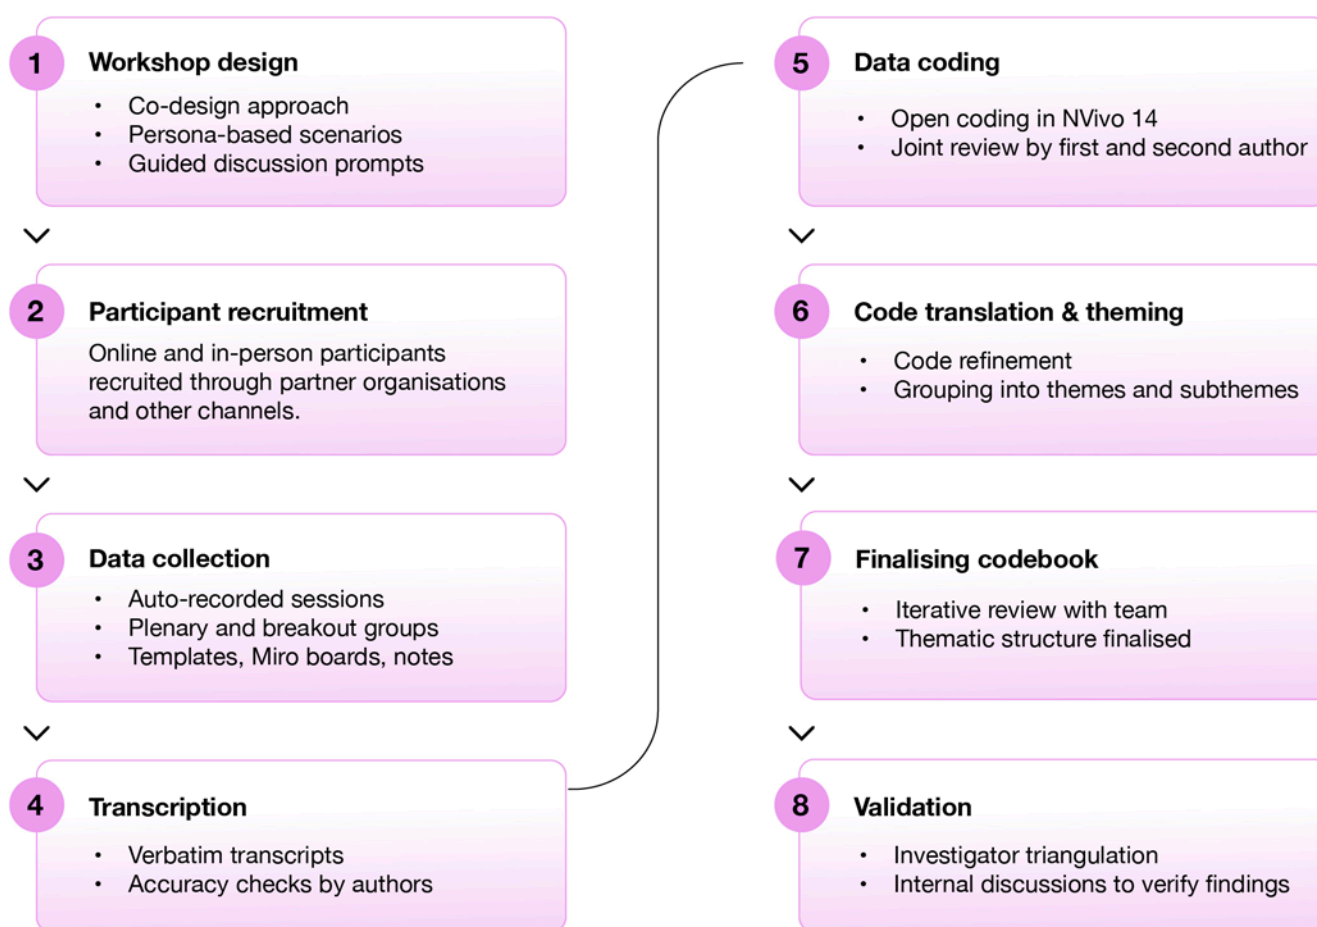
1 Workshop design
• Co-design approach
• Persona-based scenarios
• Guided discussion prompts

2 Participant recruitment
Online and in-person participants recruited through partner organisations and other channels.

3 Data collection
• Auto-recorded sessions
• Plenary and breakout groups
• Templates, Miro boards, notes

4 Transcription
• Verbatim transcripts
• Accuracy checks by authors

5 Data coding
• Open coding in NVivo 14
• Joint review by first and second author

6 Code translation & theming
• Code refinement
• Grouping into themes and subthemes

7 Finalising codebook
• Iterative review with team
• Thematic structure finalised

8 Validation
• Investigator triangulation
• Internal discussions to verify findings